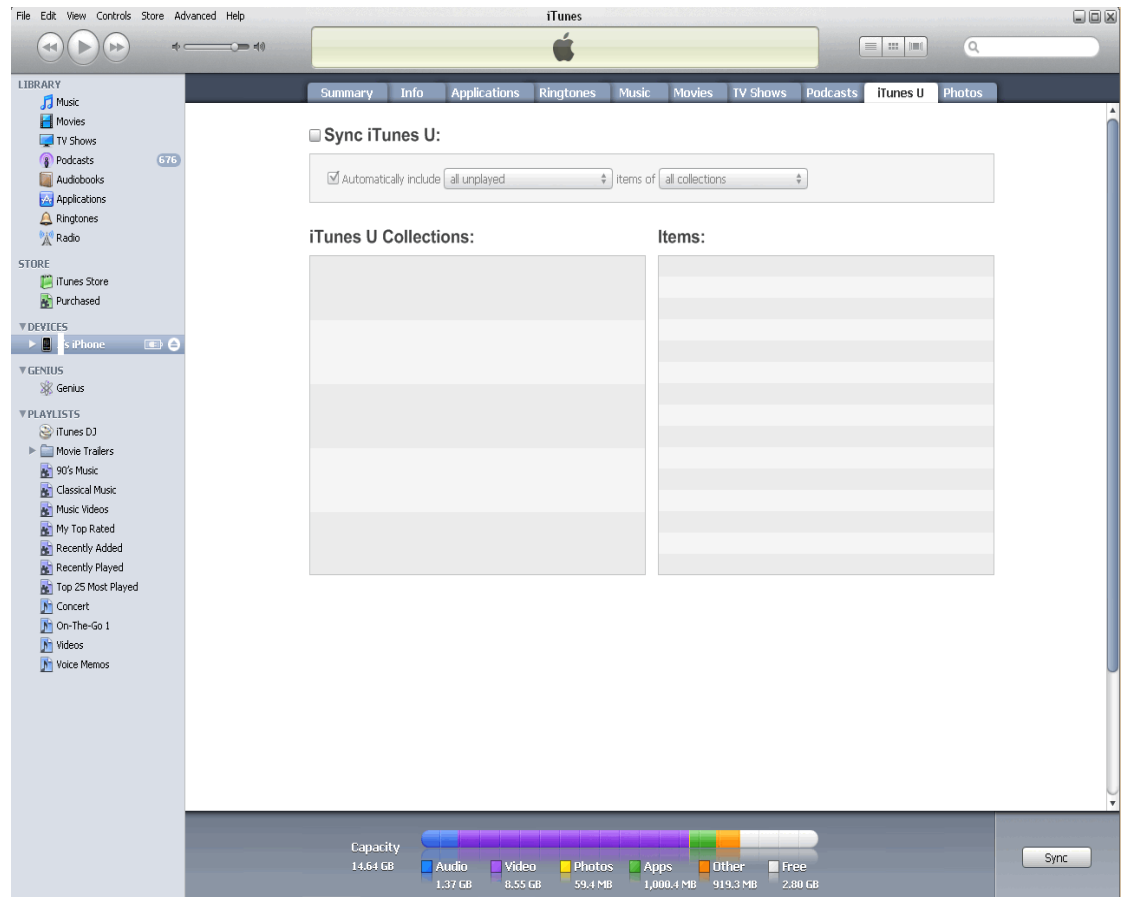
File Edit View Controls Store Advanced Help

iTunes

Summary Info Applications Ringtones Music Movies TV Shows Podcasts iTunes U Photos

LIBRARY
Music
Movies
TV Shows
Podcasts 676
Audiobooks
Applications
Ringtones
Radio

STORE
iTunes Store
Purchased

DEVICES
s iPhone

GENIUS
Genius

PLAYLISTS
iTunes DJ
Movie Trailers
90's Music
Classical Music
Music Videos
My Top Rated
Recently Added
Recently Played
Top 25 Most Played
Concert
On-The-Go 1
Videos
Voice Memos

Sync iTunes U:

Automatically include all unplayed items of all collections

iTunes U Collections:

Items:

Capacity
14.64 GB

Audio
1.37 GB
Video
8.55 GB
Photos
59.4 MB
Apps
1,000.4 MB
Other
919.3 MB
Free
2.80 GB

Sync